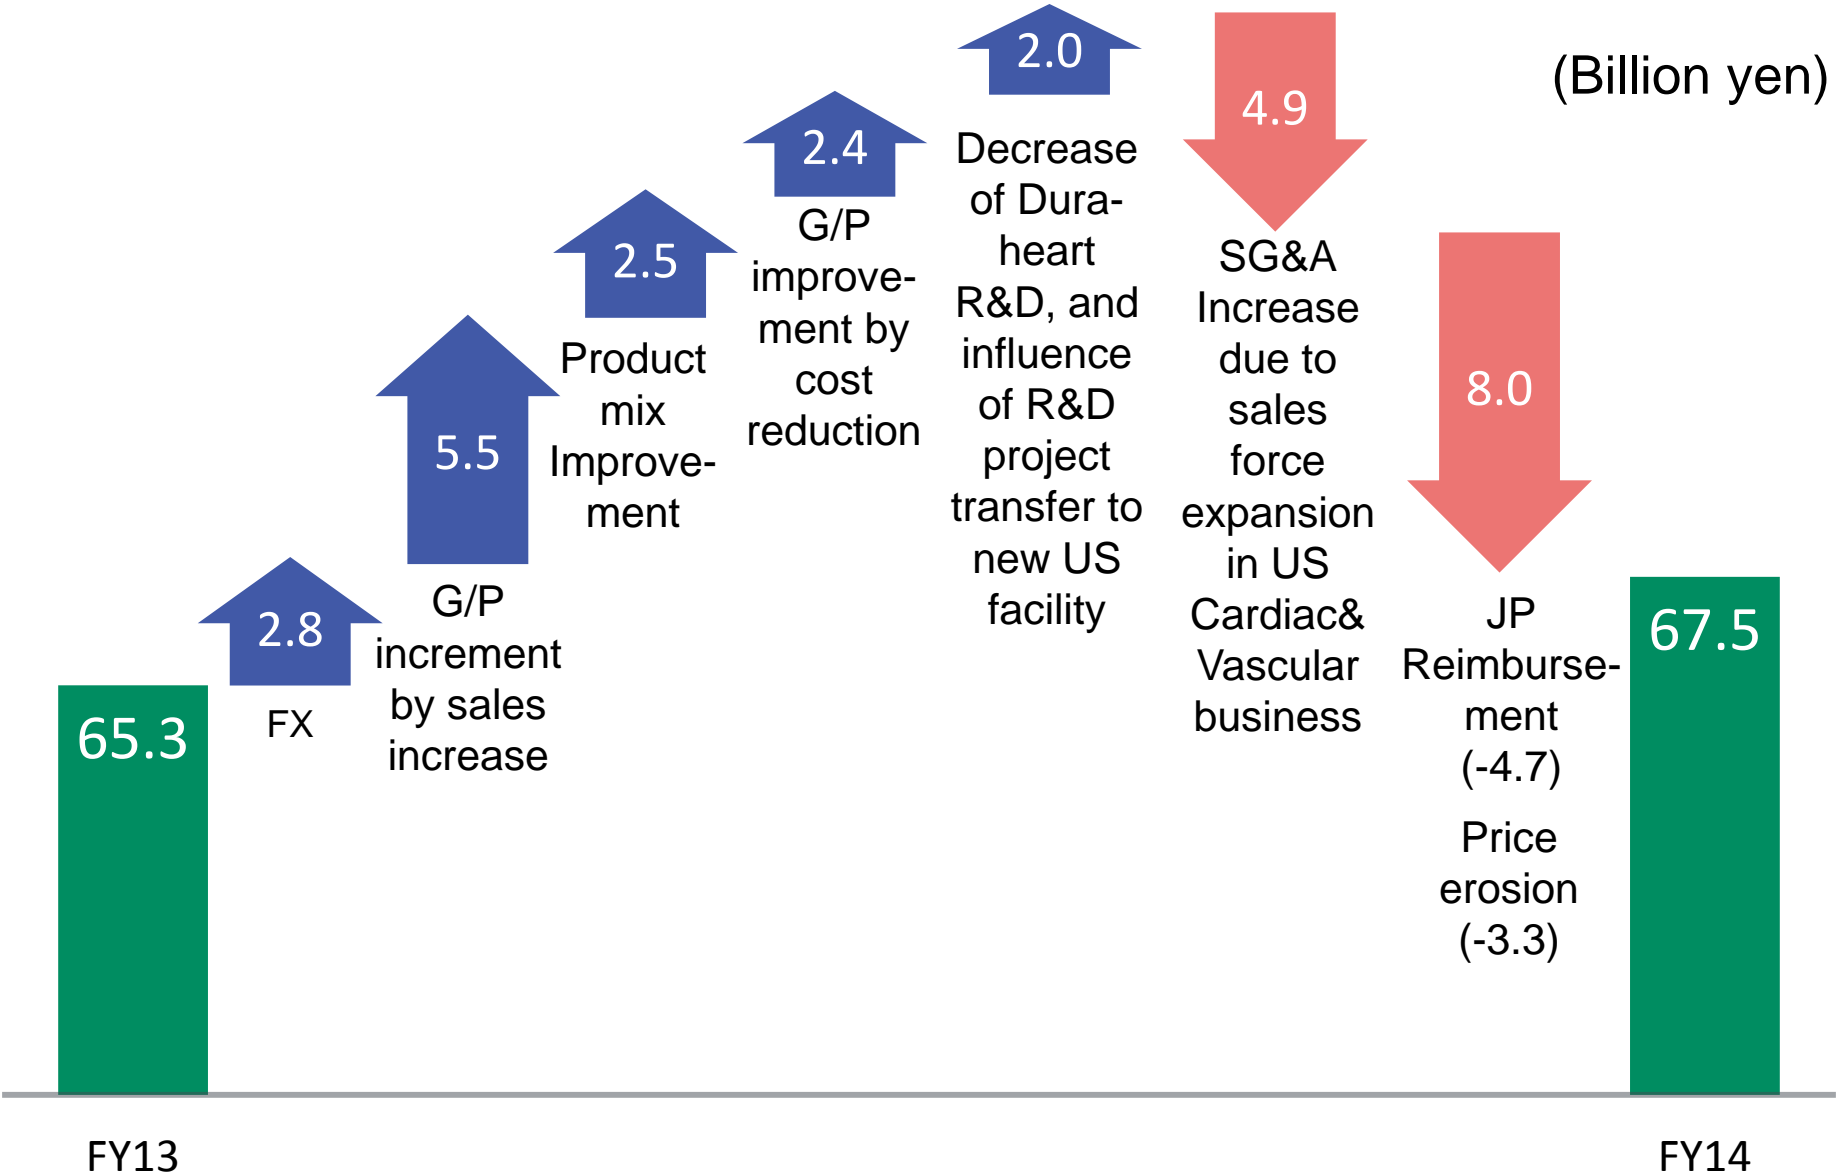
(Billion yen)

65.3

2.8

FX

5.5

G/P increment by sales increase

2.5

Product mix Improvement

2.4

G/P improvement by cost reduction

2.0

Decrease of Duraheart R&D, and influence of R&D project transfer to new US facility

4.9

SG&A Increase due to sales force expansion in US Cardiac& Vascular business

8.0

JP Reimbursement (-4.7)

Price erosion (-3.3)

67.5

FY13

FY14